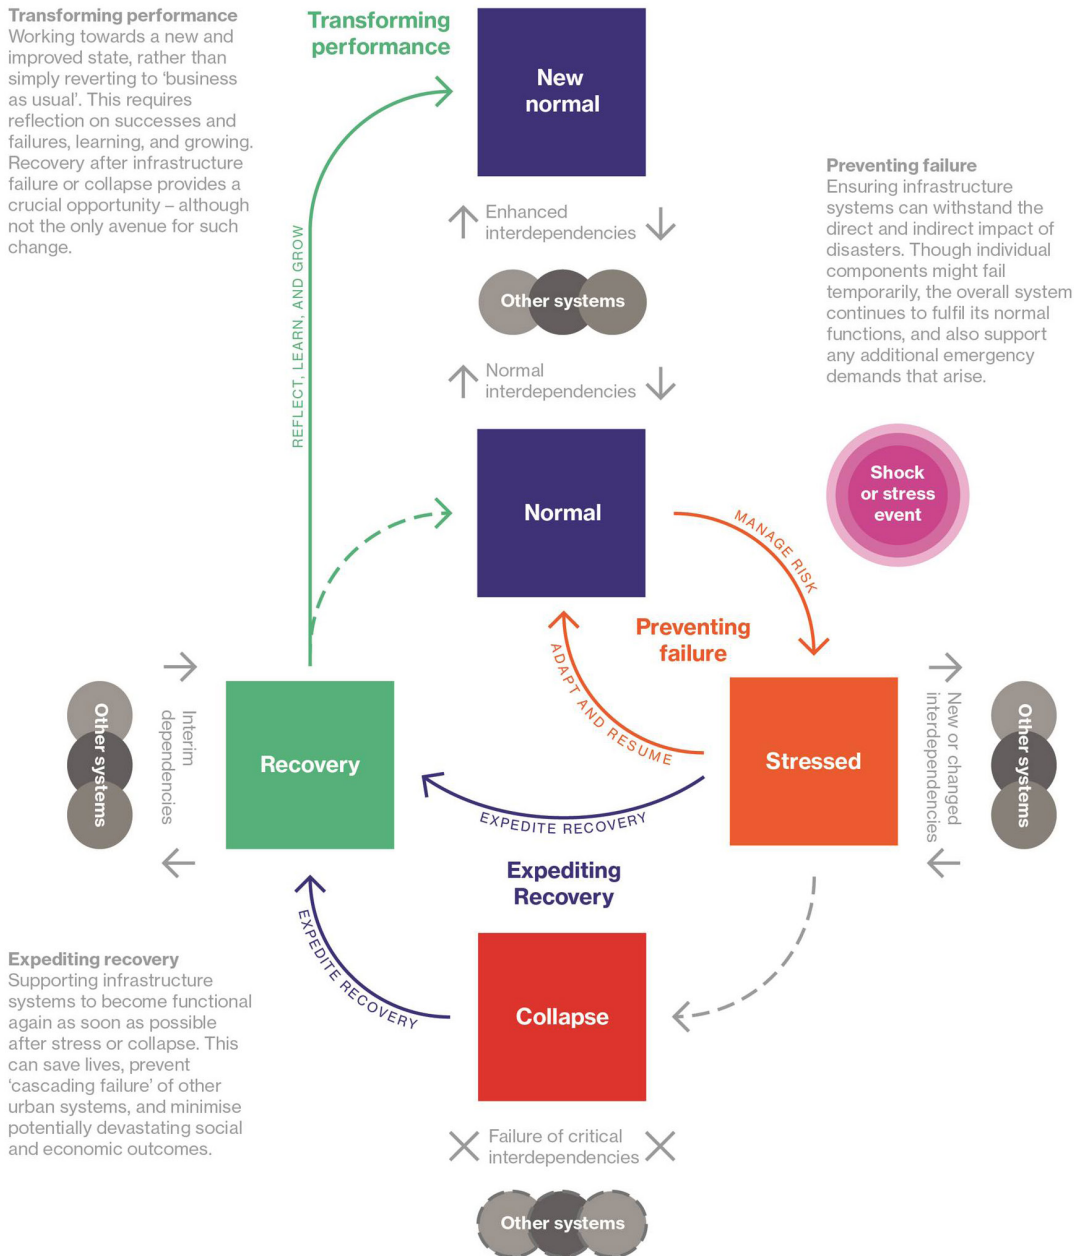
Transforming performance
Working towards a new and improved state, rather than simply reverting to 'business as usual'. This requires reflection on successes and failures, learning, and growing. Recovery after infrastructure failure or collapse provides a crucial opportunity – although not the only avenue for such change.

Transforming performance

New normal

Enhanced interdependencies

Other systems

Normal interdependencies

Preventing failure
Ensuring infrastructure systems can withstand the direct and indirect impact of disasters. Though individual components might fail temporarily, the overall system continues to fulfil its normal functions, and also support any additional emergency demands that arise.

REFLECT, LEARN, AND GROW

Normal

Shock or stress event

MANAGE RISK

Preventing failure

ADAPT AND RESUME

Other systems

Interim dependencies

Recovery

Stressed

New or changed interdependencies

Other systems

EXPEDITE RECOVERY

Expediting Recovery

EXPEDITE RECOVERY

Expediting recovery
Supporting infrastructure systems to become functional again as soon as possible after stress or collapse. This can save lives, prevent 'cascading failure' of other urban systems, and minimise potentially devastating social and economic outcomes.

Collapse

Failure of critical interdependencies

Other systems